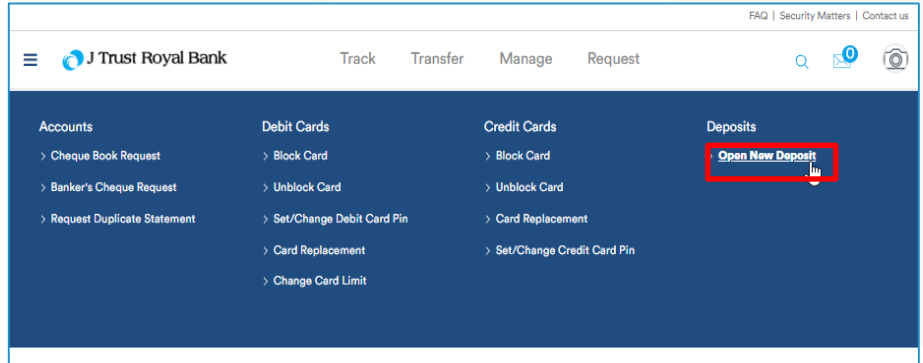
FAQ | Security Matters | Contact us

J Trust Royal Bank

Track Transfer Manage Request

0

Accounts
> Cheque Book Request
> Banker's Cheque Request
> Request Duplicate Statement

Debit Cards
> Block Card
> Unblock Card
> Set/Change Debit Card Pin
> Card Replacement
> Change Card Limit

Credit Cards
> Block Card
> Unblock Card
> Card Replacement
> Set/Change Credit Card Pin

Deposits
> Open New Deposit